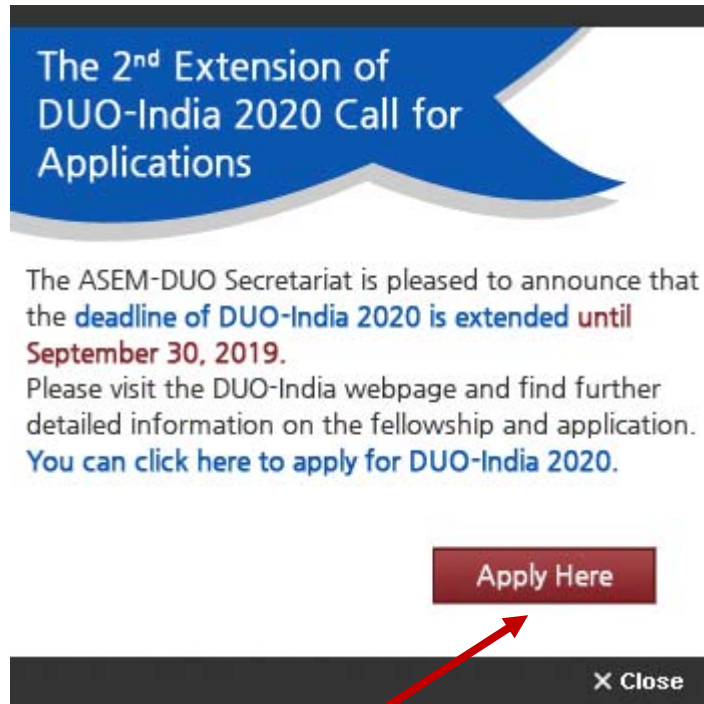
The 2$^{nd}$ Extension of DUO-India 2020 Call for Applications

The ASEM-DUO Secretariat is pleased to announce that the deadline of DUO-India 2020 is extended until September 30, 2019.
Please visit the DUO-India webpage and find further detailed information on the fellowship and application.
You can click here to apply for DUO-India 2020.

Apply Here

✕ Close